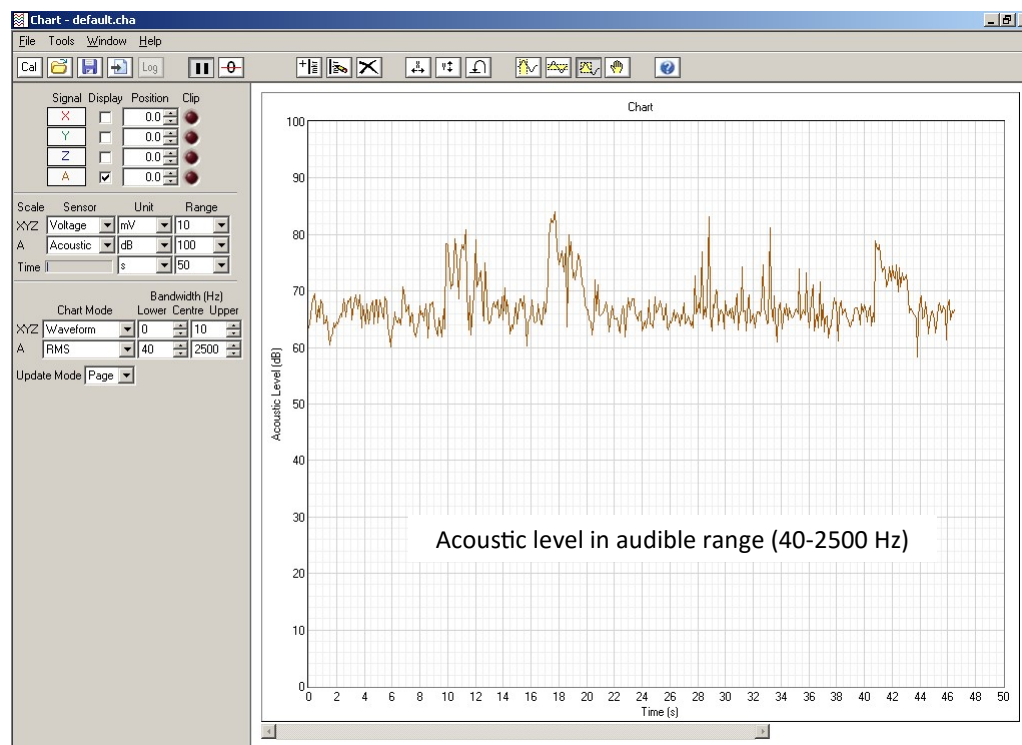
Chart - default.cha

File Tools Window Help

Cal Log

Signal Display Position Clip
X 0.0
Y 0.0
Z 0.0
A 0.0

Scale Sensor Unit Range
XYZ Voltage mV 10
A Acoustic dB 100
Time s 50

Bandwidth (Hz)
Chart Mode Lower Centre Upper
XYZ Waveform 0 10
A RMS 40 2500

Update Mode Page

Chart

100
90
80
70
60
50
40
30
20
10
0

Acoustic Level (dB)

0 2 4 6 8 10 12 14 16 18 20 22 24 26 28 30 32 34 36 38 40 42 44 46 48 50

Time (s)

Acoustic level in audible range (40-2500 Hz)